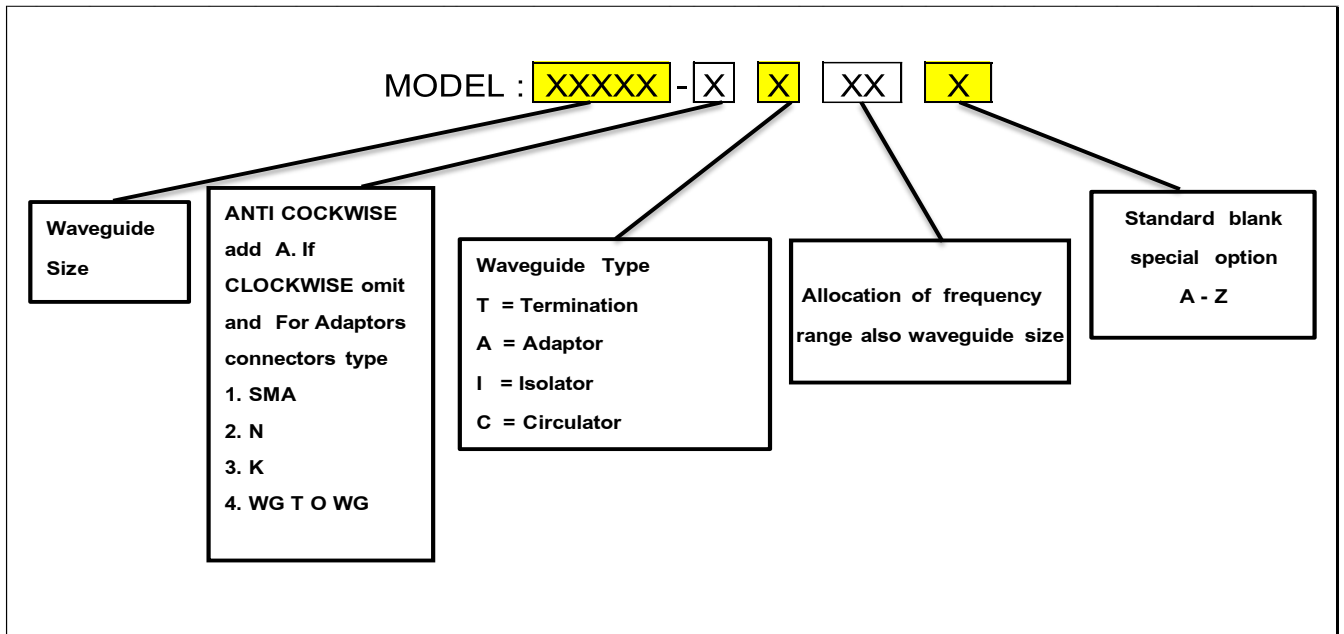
MODEL : XXXXX - X X XX X

Waveguide Size

ANTI COCKWISE add A. If CLOCKWISE omit and For Adaptors connectors type
1. SMA
2. N
3. K
4. WG T O WG

Waveguide Type
T = Termination
A = Adaptor
I = Isolator
C = Circulator

Allocation of frequency range also waveguide size

Standard blank special option A - Z